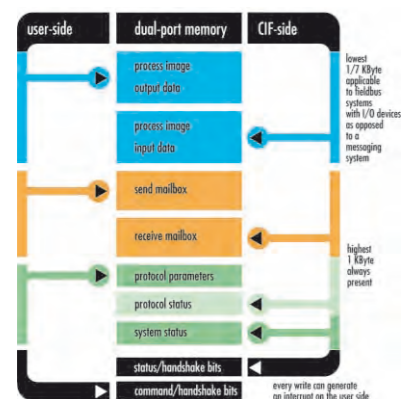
user-side

dual-port memory

CIF-side

process image
output data

process image
input data

lowest 1/7 KByte applicable to fieldbus systems with I/O devices as opposed to a messaging system

send mailbox

receive mailbox

highest 1 KByte always present

protocol parameters

protocol status

system status

status/handshake bits

command/handshake bits

every write can generate an interrupt on the user side